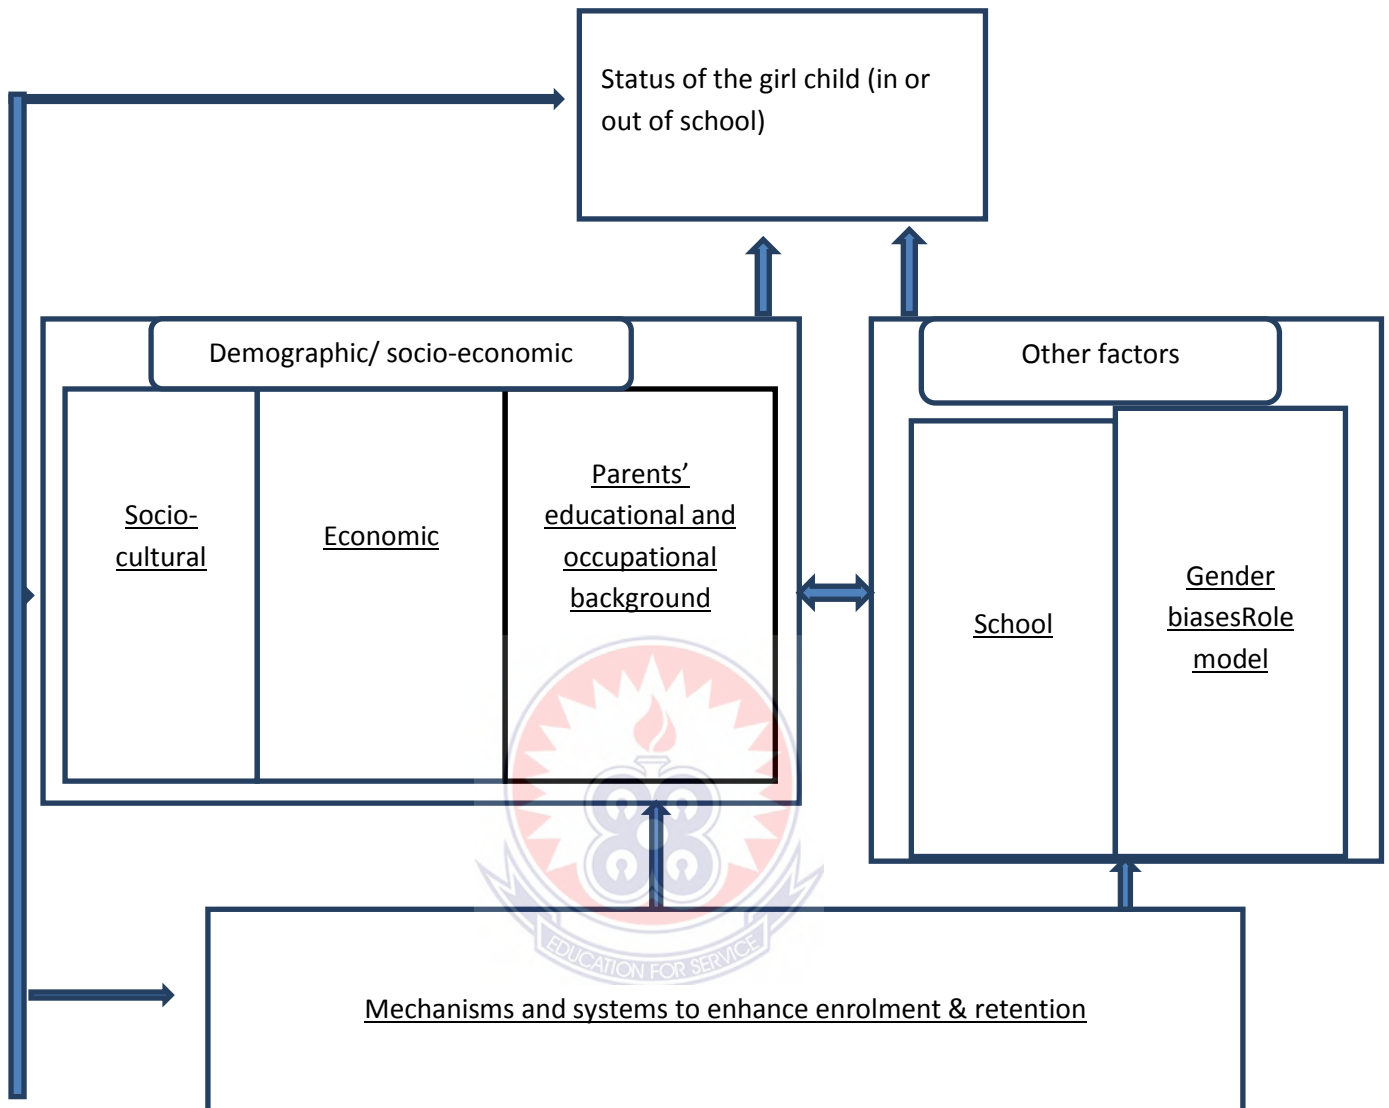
Status of the girl child (in or out of school)

Demographic/ socio-economic

Socio-cultural

Economic

Parents' educational and occupational background

Other factors

School

Gender biasesRole model

EDUCATION FOR SERVICE

Mechanisms and systems to enhance enrolment & retention